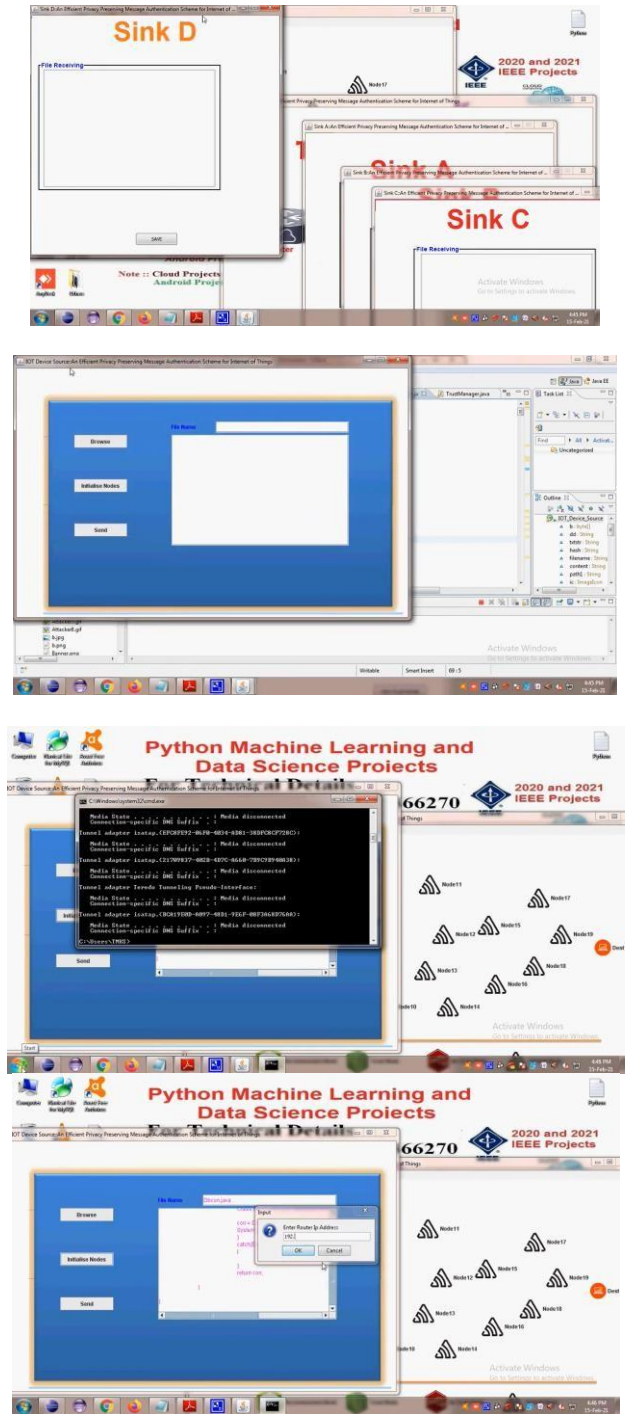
Sink D:An Efficient Privacy Preserving Message Authentication Scheme for Internet of...

Sink D

File Receiving

SAVE

Note :: Cloud Projects

Android Proje

Node17

2020 and 2021 IEEE Projects

IEEE

Sink A:An Efficient Privacy Preserving Message Authentication Scheme for Internet of Things

Sink A:An Efficient Privacy Preserving Message Authentication Scheme for Internet of...

Sink B:An Efficient Privacy Preserving Message Authentication Scheme for Internet of...

Sink C:An Efficient Privacy Preserving Message Authentication Scheme for Internet of...

Sink A

Sink C

File Receiving

Activate Windows
Go to Settings to activate Windows.

Python

4:45 PM
15-Feb-21

IOT Device Source:An Efficient Privacy Preserving Message Authentication Scheme for Internet of Things

File Name

Browse

Initialise Nodes

Send

TrustManager.java

Java

Java EE

Task List

Find

All

Activat...

Uncategorized

Outline

IOT_Device_Source

b : JButton

dd : String

txtstr : String

hash : String

filename : String

content : String

path1 : String

ic : ImageIcon

Attacked.gif

b.jpg

b.png

Banner.png

Writable

Smart Insert

69 : 5

Activate Windows
Go to Settings to activate Windows.

4:45 PM
15-Feb-21

Python Machine Learning and Data Science Projects

For Technical Details

66270

2020 and 2021 IEEE Projects

Computer

Musical File for IoT

IOT Device Source:An Efficient Privacy Preserving Message Authentication Scheme for Internet of Things

C:\Windows\system32\cmd.exe

Media State . . . . . . . . . . . : Media disconnected
Connection-specific DNS Suffix . :

Tunnel adapter isatap.{EFC8FE92-06F0-4B34-83B1-38DFC8CF728C}:

Media State . . . . . . . . . . . : Media disconnected
Connection-specific DNS Suffix . :

Tunnel adapter isatap.{21709837-0828-4E7C-8660-789CF898B830}:

Media State . . . . . . . . . . . : Media disconnected
Connection-specific DNS Suffix . :

Tunnel adapter Teredo Tunneling Pseudo-Interface:

Media State . . . . . . . . . . . : Media disconnected
Connection-specific DNS Suffix . :

Tunnel adapter isatap.{BC8195BD-0897-4881-9E6F-08F366B7C660}:

Media State . . . . . . . . . . . : Media disconnected
Connection-specific DNS Suffix . :

C:\Users\TMKS>

Send

Node11

Node17

Node12

Node15

Node19

Dest

Node13

Node18

Node16

Node10

Node14

Activate Windows
Go to Settings to activate Windows.

Start

4:45 PM
15-Feb-21

Python Machine Learning and Data Science Projects

For Technical Details

66270

2020 and 2021 IEEE Projects

Python

IOT Device Source:An Efficient Privacy Preserving Message Authentication Scheme for Internet of Things

File Name

Dbcon.java

Browse

Initialise Nodes

Send

return con;

Input

Enter Router Ip Address

192.

OK

Cancel

Node11

Node17

Node12

Node15

Node19

Dest

Node13

Node18

Node16

Node10

Node14

Activate Windows
Go to Settings to activate Windows.

4:46 PM
15-Feb-21